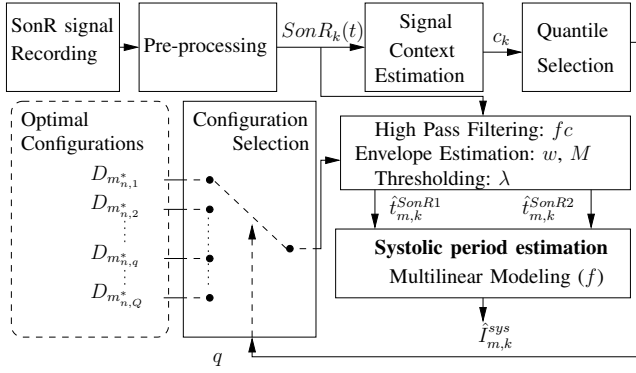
SonR signal Recording

Pre-processing

$SonR_k(t)$

Signal Context Estimation

$c_k$

Quantile Selection

Optimal Configurations

$D_{m^*_{n,1}}$

$D_{m^*_{n,2}}$

$D_{m^*_{n,q}}$

$D_{m^*_{n,Q}}$

Configuration Selection

High Pass Filtering: $fc$
Envelope Estimation: $w$, $M$
Thresholding: $\lambda$

$\hat{t}^{SonR1}_{m,k}$

$\hat{t}^{SonR2}_{m,k}$

**Systolic period estimation**
Multilinear Modeling $(f)$

$\hat{I}^{sys}_{m,k}$

$q$